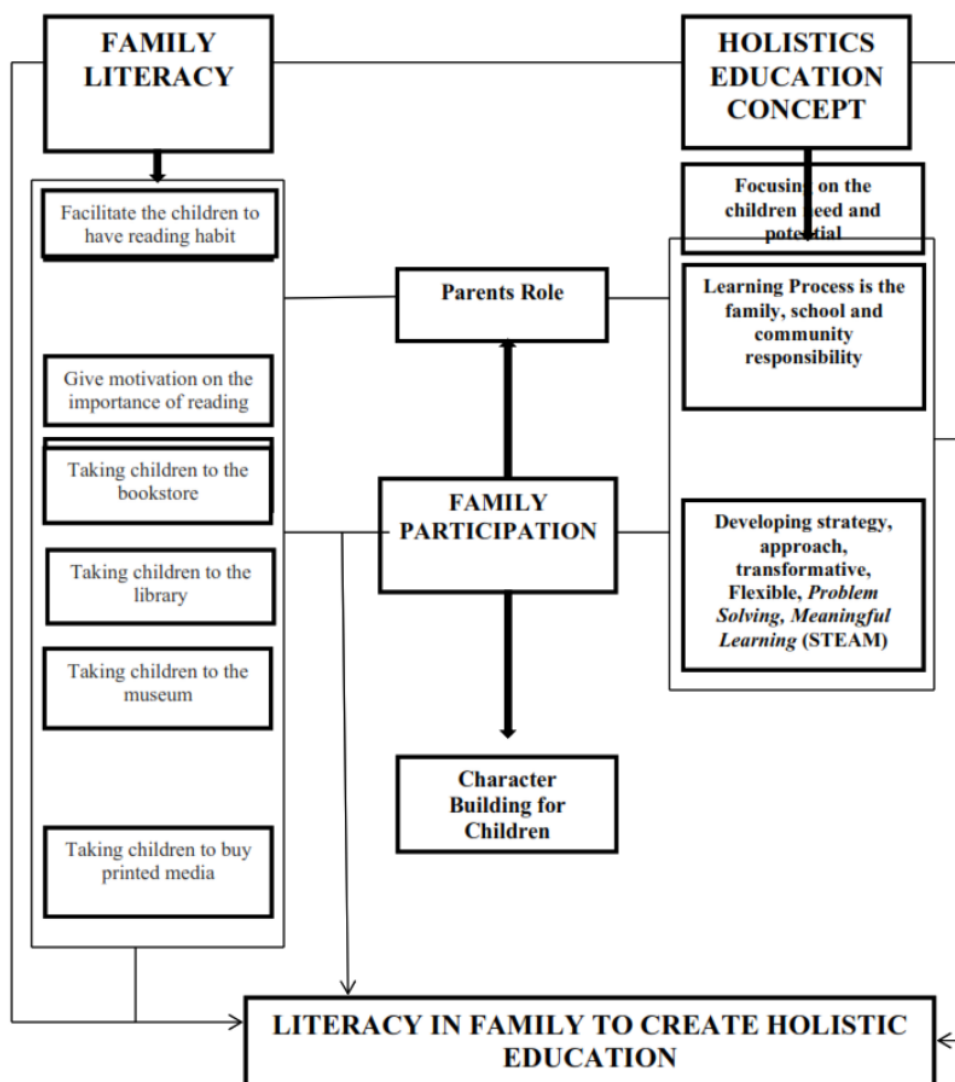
FAMILY LITERACY

HOLISTICS EDUCATION CONCEPT

Facilitate the children to have reading habit

Give motivation on the importance of reading

Taking children to the bookstore

Taking children to the library

Taking children to the museum

Taking children to buy printed media

Parents Role

FAMILY PARTICIPATION

Character Building for Children

Focusing on the children need and potential

Learning Process is the family, school and community responsibility

Developing strategy, approach, transformative, Flexible, *Problem Solving, Meaningful Learning* (STEAM)

LITERACY IN FAMILY TO CREATE HOLISTIC EDUCATION